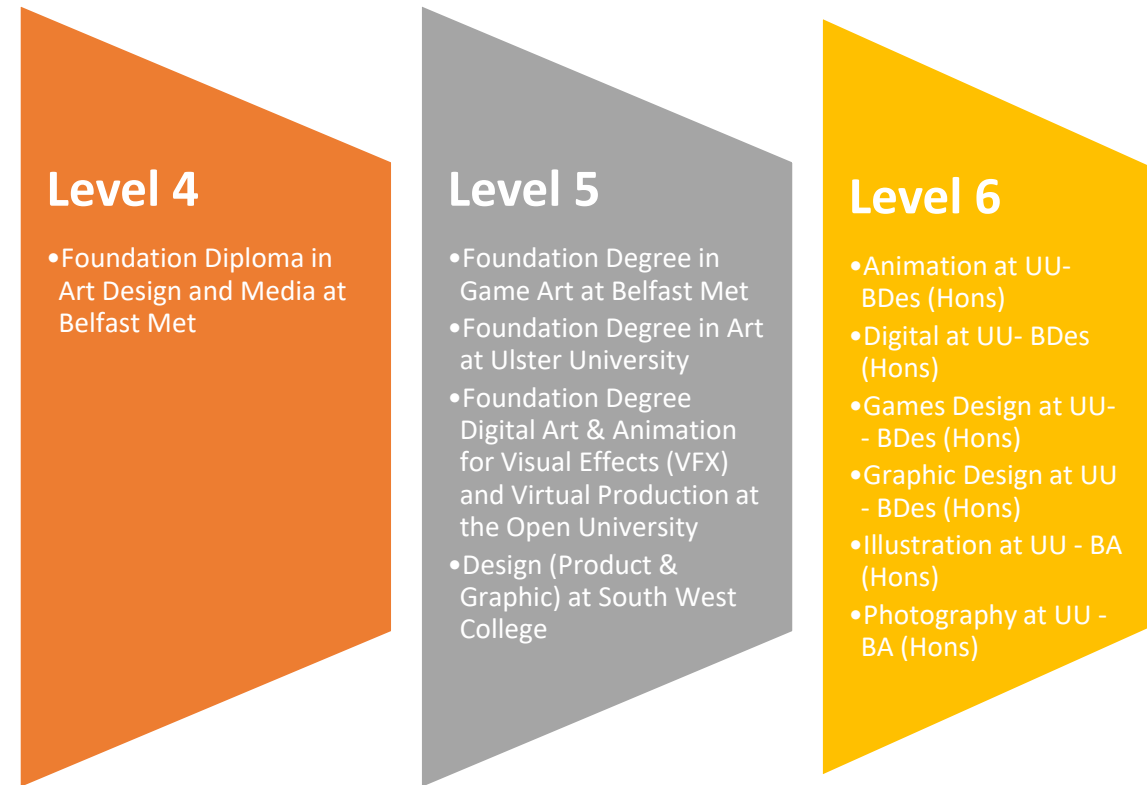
Level 4

• Foundation Diploma in Art Design and Media at Belfast Met

Level 5

• Foundation Degree in Game Art at Belfast Met
• Foundation Degree in Art at Ulster University
• Foundation Degree Digital Art & Animation for Visual Effects (VFX) and Virtual Production at the Open University
• Design (Product & Graphic) at South West College

Level 6

• Animation at UU- BDes (Hons)
• Digital at UU- BDes (Hons)
• Games Design at UU-- BDes (Hons)
• Graphic Design at UU - BDes (Hons)
• Illustration at UU - BA (Hons)
• Photography at UU - BA (Hons)